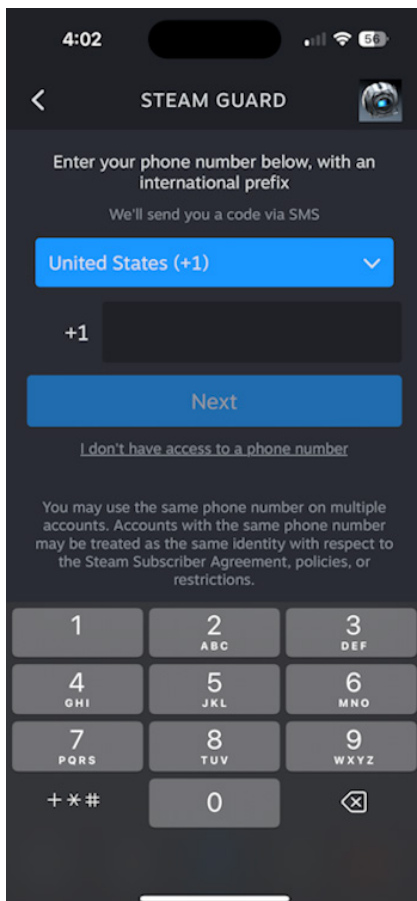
4:02

56

STEAM GUARD

Enter your phone number below, with an international prefix

We'll send you a code via SMS

United States (+1)

+1

Next

I don't have access to a phone number

You may use the same phone number on multiple accounts. Accounts with the same phone number may be treated as the same identity with respect to the Steam Subscriber Agreement, policies, or restrictions.

1
2 ABC
3 DEF
4 GHI
5 JKL
6 MNO
7 PQRS
8 TUV
9 WXYZ
+*#
0